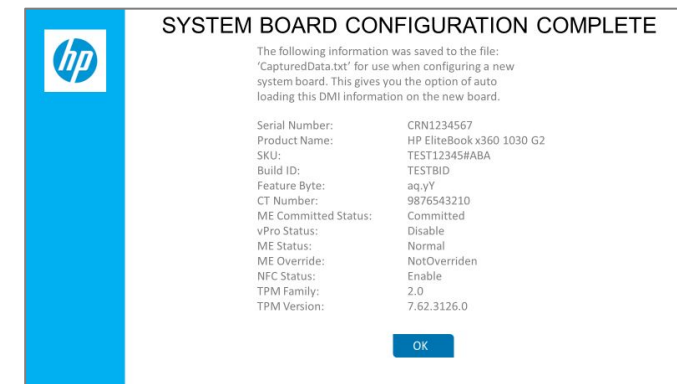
hp

SYSTEM BOARD CONFIGURATION COMPLETE

The following information was saved to the file: 'CapturedData.txt' for use when configuring a new system board. This gives you the option of auto loading this DMI information on the new board.

| | |
|---|---|
| Serial Number: | CRN1234567 |
| Product Name: | HP EliteBook x360 1030 G2 |
| SKU: | TEST12345#ABA |
| Build ID: | TESTBID |
| Feature Byte: | aq.yY |
| CT Number: | 9876543210 |
| ME Committed Status: | Committed |
| vPro Status: | Disable |
| ME Status: | Normal |
| ME Override: | NotOverriden |
| NFC Status: | Enable |
| TPM Family: | 2.0 |
| TPM Version: | 7.62.3126.0 |

OK